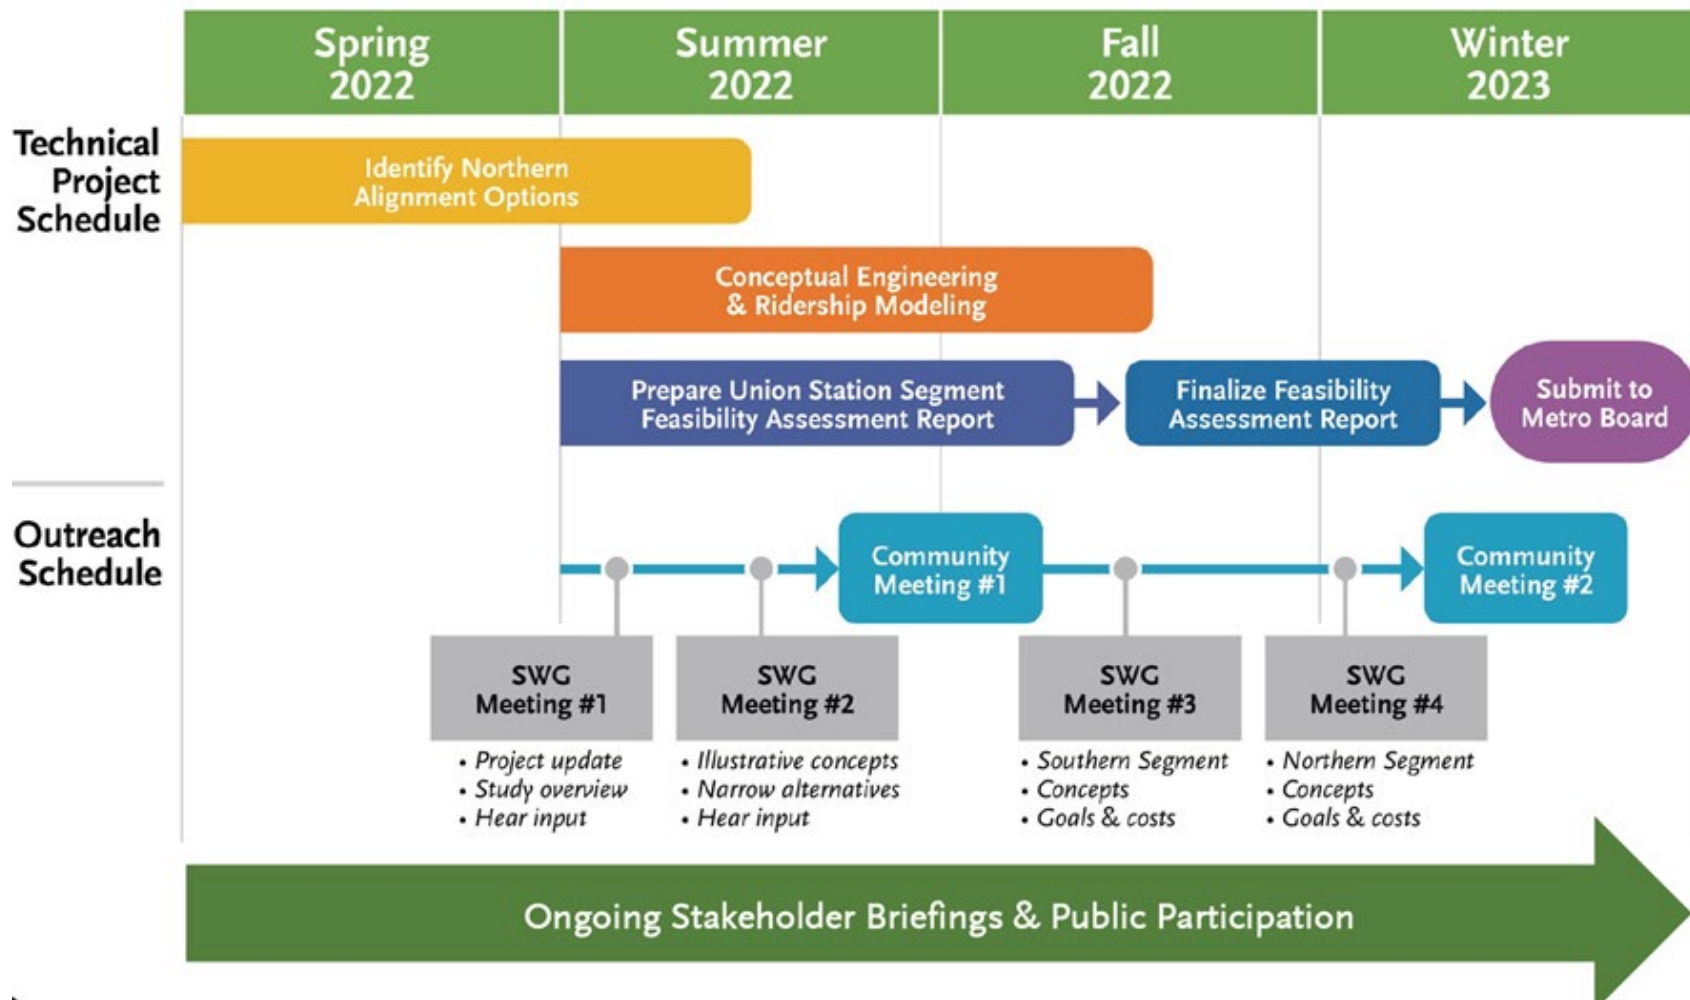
Spring 2022

Summer 2022

Fall 2022

Winter 2023

Technical Project Schedule

Identify Northern Alignment Options

Conceptual Engineering & Ridership Modeling

Prepare Union Station Segment Feasibility Assessment Report

Finalize Feasibility Assessment Report

Submit to Metro Board

Outreach Schedule

Community Meeting #1

Community Meeting #2

SWG Meeting #1
• Project update
• Study overview
• Hear input

SWG Meeting #2
• Illustrative concepts
• Narrow alternatives
• Hear input

SWG Meeting #3
• Southern Segment
• Concepts
• Goals & costs

SWG Meeting #4
• Northern Segment
• Concepts
• Goals & costs

Ongoing Stakeholder Briefings & Public Participation